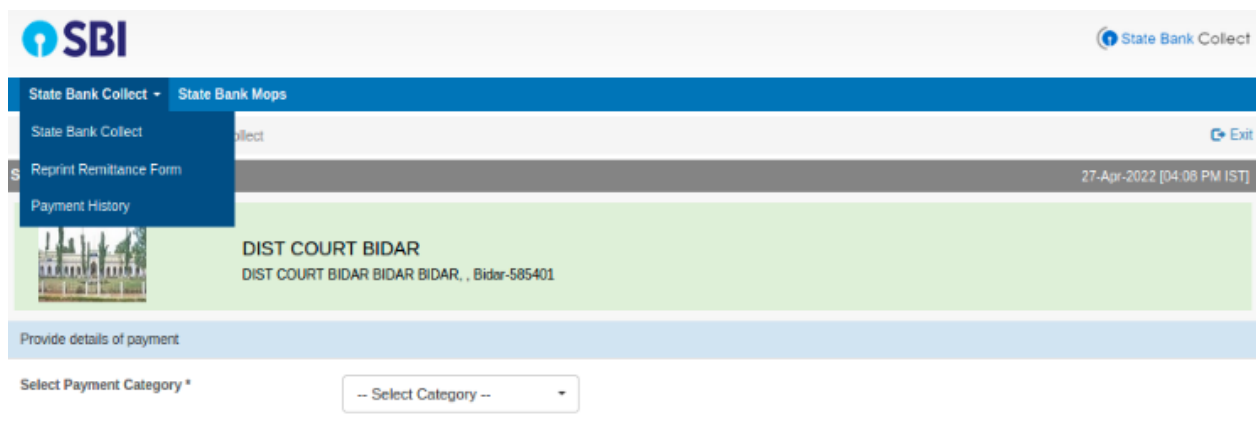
SBI

State Bank Collect

State Bank Collect ▾ State Bank Mops

State Bank Collect
Reprint Remittance Form
Payment History

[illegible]ollect

Exit

S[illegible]

27-Apr-2022 [04:08 PM IST]

DIST COURT BIDAR
DIST COURT BIDAR BIDAR BIDAR, , Bidar-585401

Provide details of payment

Select Payment Category *

-- Select Category --